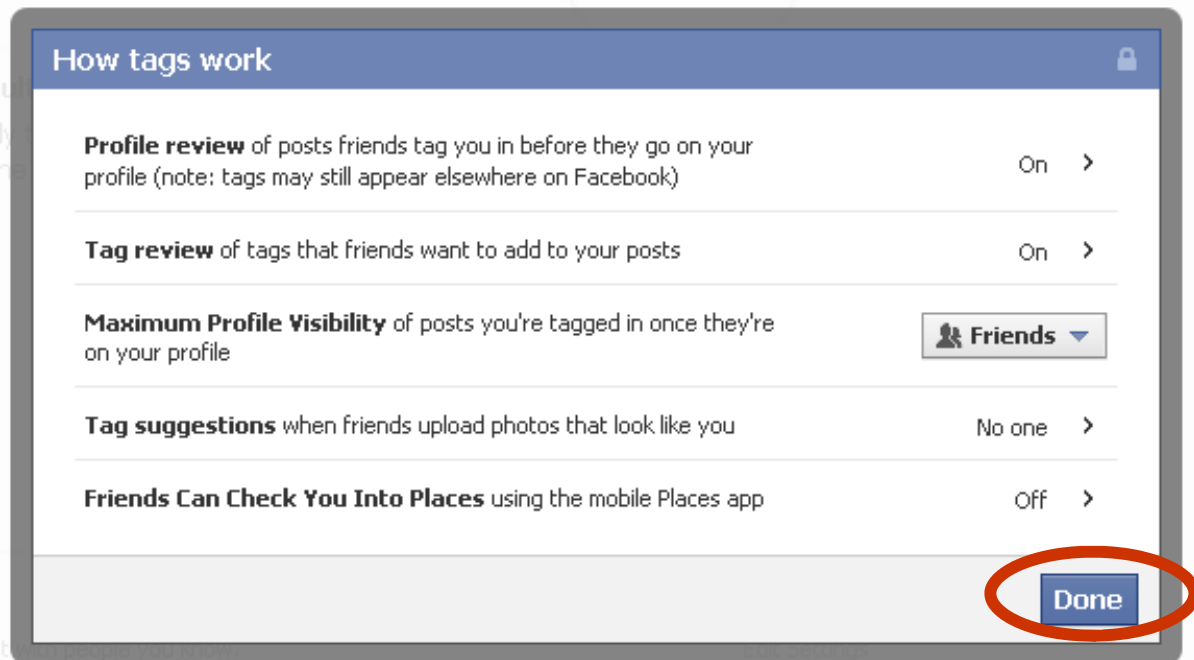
How tags work

**Profile review** of posts friends tag you in before they go on your profile (note: tags may still appear elsewhere on Facebook) On >

**Tag review** of tags that friends want to add to your posts On >

**Maximum Profile Visibility** of posts you're tagged in once they're on your profile Friends

**Tag suggestions** when friends upload photos that look like you No one >

**Friends Can Check You Into Places** using the mobile Places app Off >

Done